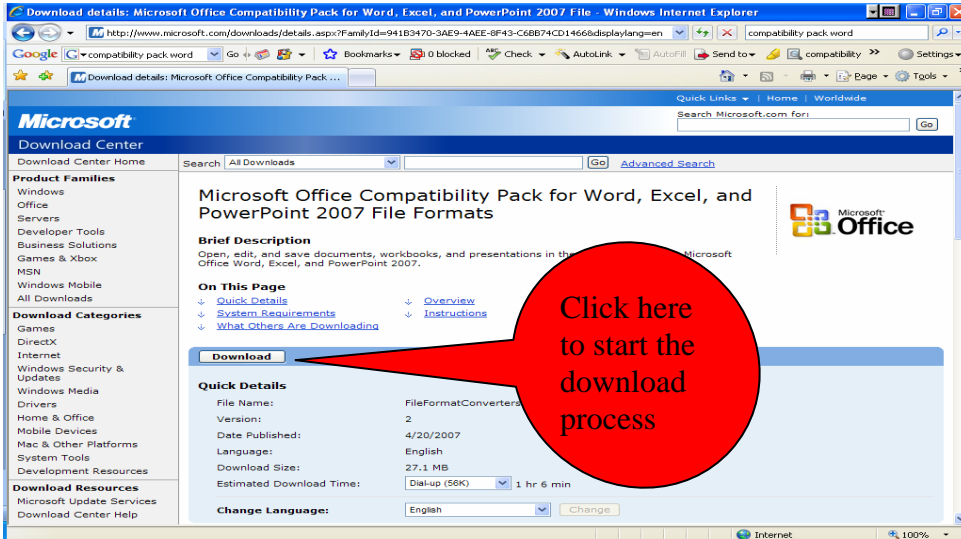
Download details: Microsoft Office Compatibility Pack for Word, Excel, and PowerPoint 2007 File - Windows Internet Explorer

http://www.microsoft.com/downloads/details.aspx?FamilyId=941B3470-3AE9-4AEE-8F43-C6BB74CD1466&displaylang=en

compatibility pack word

Google compatibility pack word Go Bookmarks 0 blocked Check AutoLink AutoFill Send to compatibility Settings

Download details: Microsoft Office Compatibility Pack ...

Page Tools

Quick Links | Home | Worldwide

Microsoft

Search Microsoft.com for:

Go

Download Center

Download Center Home

Search All Downloads Go Advanced Search

Product Families
Windows
Office
Servers
Developer Tools
Business Solutions
Games & Xbox
MSN
Windows Mobile
All Downloads

Download Categories
Games
DirectX
Internet
Windows Security & Updates
Windows Media
Drivers
Home & Office
Mobile Devices
Mac & Other Platforms
System Tools
Development Resources

Download Resources
Microsoft Update Services
Download Center Help

Microsoft Office Compatibility Pack for Word, Excel, and PowerPoint 2007 File Formats

Microsoft Office

Brief Description
Open, edit, and save documents, workbooks, and presentations in th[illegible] Microsoft Office Word, Excel, and PowerPoint 2007.

On This Page
Quick Details
System Requirements
What Others Are Downloading
Overview
Instructions

Click here to start the download process

Download

Quick Details

| | |
|---|---|
| File Name: | FileFormatConverters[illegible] |
| Version: | 2 |
| Date Published: | 4/20/2007 |
| Language: | English |
| Download Size: | 27.1 MB |
| Estimated Download Time: | Dial-up (56K) 1 hr 6 min |

Change Language: English Change

Internet 100%